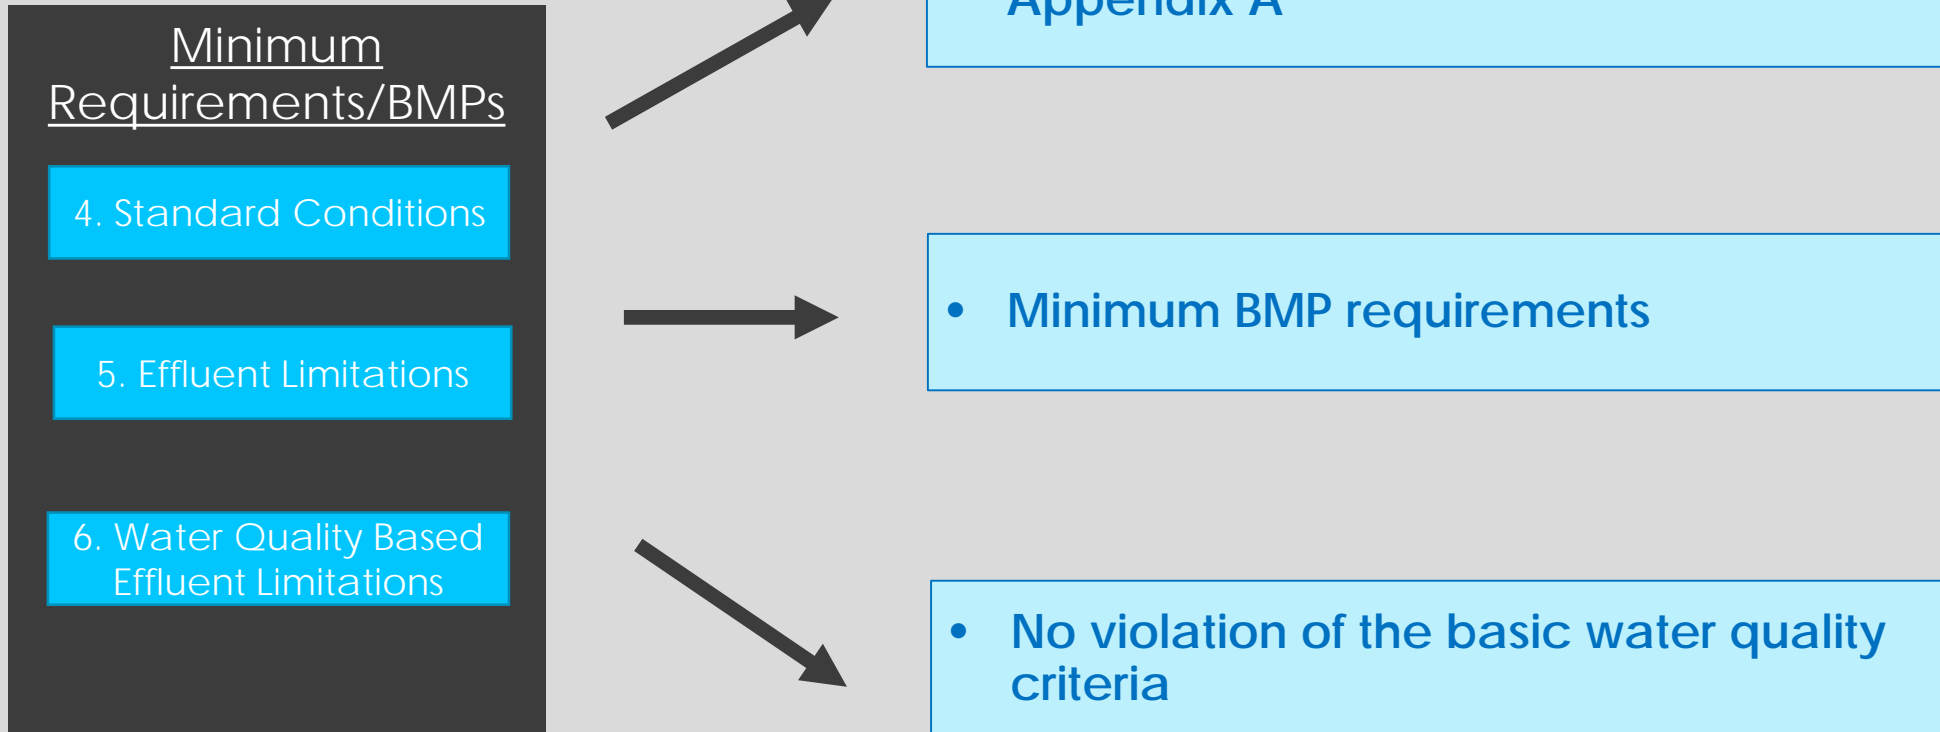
Minimum Requirements/BMPs

4. Standard Conditions

5. Effluent Limitations

6. Water Quality Based Effluent Limitations

Appendix A

• Minimum BMP requirements

• No violation of the basic water quality criteria